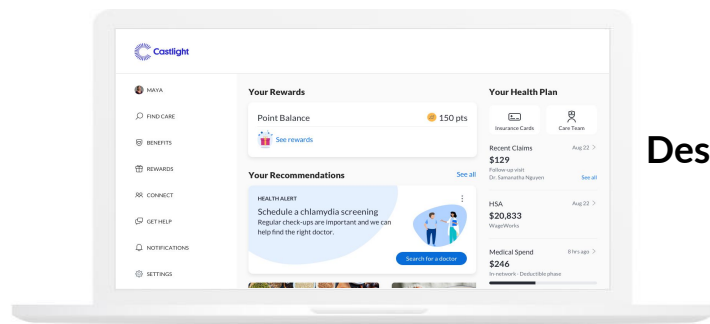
Castlight

MAYA
FIND CARE
BENEFITS
REWARDS
CONNECT
GET HELP
NOTIFICATIONS
SETTINGS

Your Rewards

Point Balance 150 pts

See rewards

Your Recommendations See all

HEALTH ALERT

Schedule a chlamydia screening

Regular check-ups are important and we can help find the right doctor.

Search for a doctor

Your Health Plan

Insurance Cards

Care Team

Recent Claims Aug 22

$129

Follow up visit

Dr. Samanatha Nguyen See all

HSA Aug 22

$20,833

WageWorks

Medical Spend 8 hrs ago

$246

In-network · Deductible phase

Des